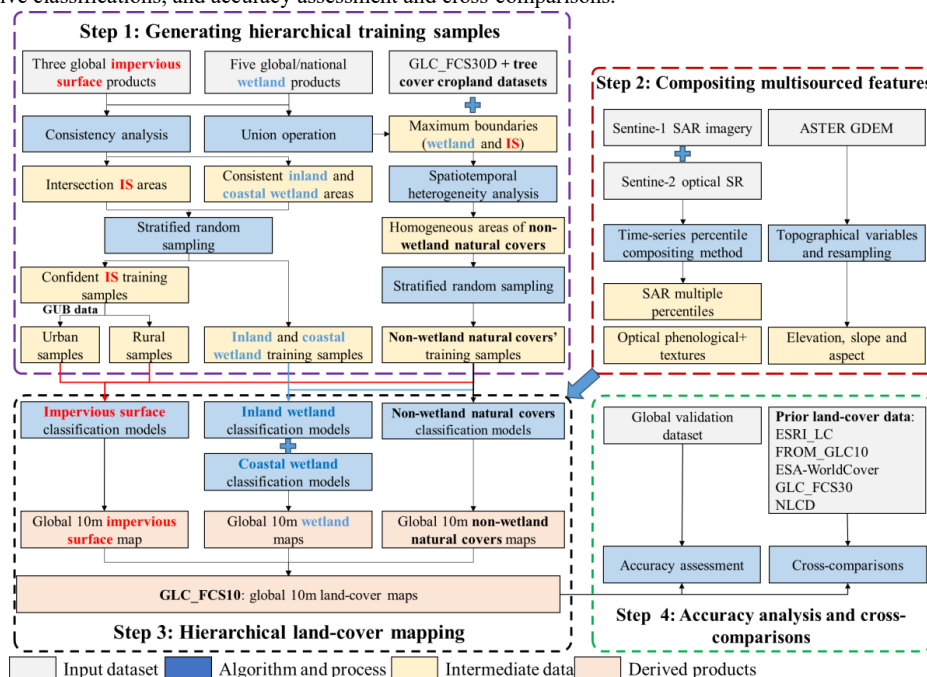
ive classifications, and accuracy assessment and cross-comparisons.

Step 1: Generating hierarchical training samples

Three global impervious surface products

Five global/national wetland products

GLC_FCS30D + tree cover cropland datasets

Consistency analysis

Union operation

Maximum boundaries (wetland and IS)

Intersection IS areas

Consistent inland and coastal wetland areas

Spatiotemporal heterogeneity analysis

Stratified random sampling

Homogeneous areas of non-wetland natural covers

Confident IS training samples

Stratified random sampling

GUB data

Urban samples

Rural samples

Inland and coastal wetland training samples

Non-wetland natural covers' training samples

Step 2: Compositing multisourced features

Sentine-1 SAR imagery

ASTER GDEM

Sentine-2 optical SR

Time-series percentile compositing method

Topographical variables and resampling

SAR multiple percentiles

Optical phenological+ textures

Elevation, slope and aspect

Impervious surface classification models

Inland wetland classification models

Non-wetland natural covers classification models

Coastal wetland classification models

Global 10m impervious surface map

Global 10m wetland maps

Global 10m non-wetland natural covers maps

GLC_FCS10: global 10m land-cover maps

Step 3: Hierarchical land-cover mapping

Global validation dataset

Prior land-cover data: ESRI_LC FROM_GLC10 ESA-WorldCover GLC_FCS30 NLCD

Accuracy assessment

Cross-comparisons

Step 4: Accuracy analysis and cross-comparisons

Input dataset Algorithm and process Intermediate data Derived products